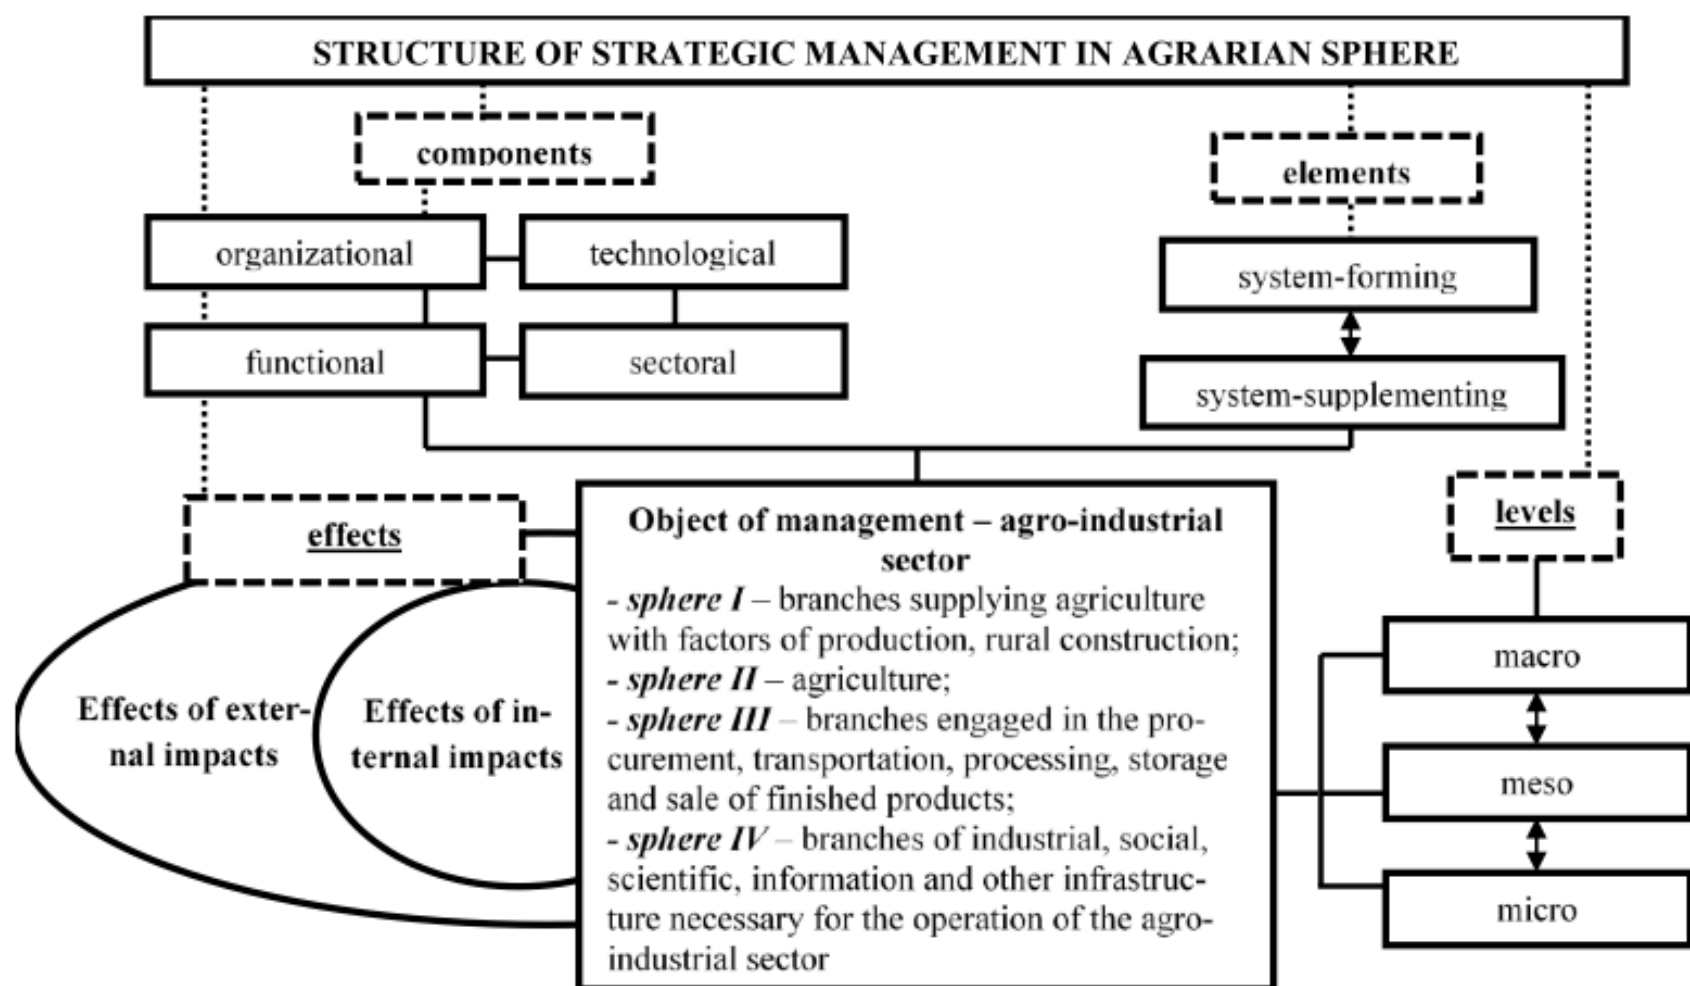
STRUCTURE OF STRATEGIC MANAGEMENT IN AGRARIAN SPHERE

components

organizational

technological

functional

sectoral

elements

system-forming

system-supplementing

effects

Effects of external impacts

Effects of internal impacts

Object of management – agro-industrial sector
- *sphere I* – branches supplying agriculture with factors of production, rural construction;
- *sphere II* – agriculture;
- *sphere III* – branches engaged in the procurement, transportation, processing, storage and sale of finished products;
- *sphere IV* – branches of industrial, social, scientific, information and other infrastructure necessary for the operation of the agro-industrial sector

levels

macro

meso

micro